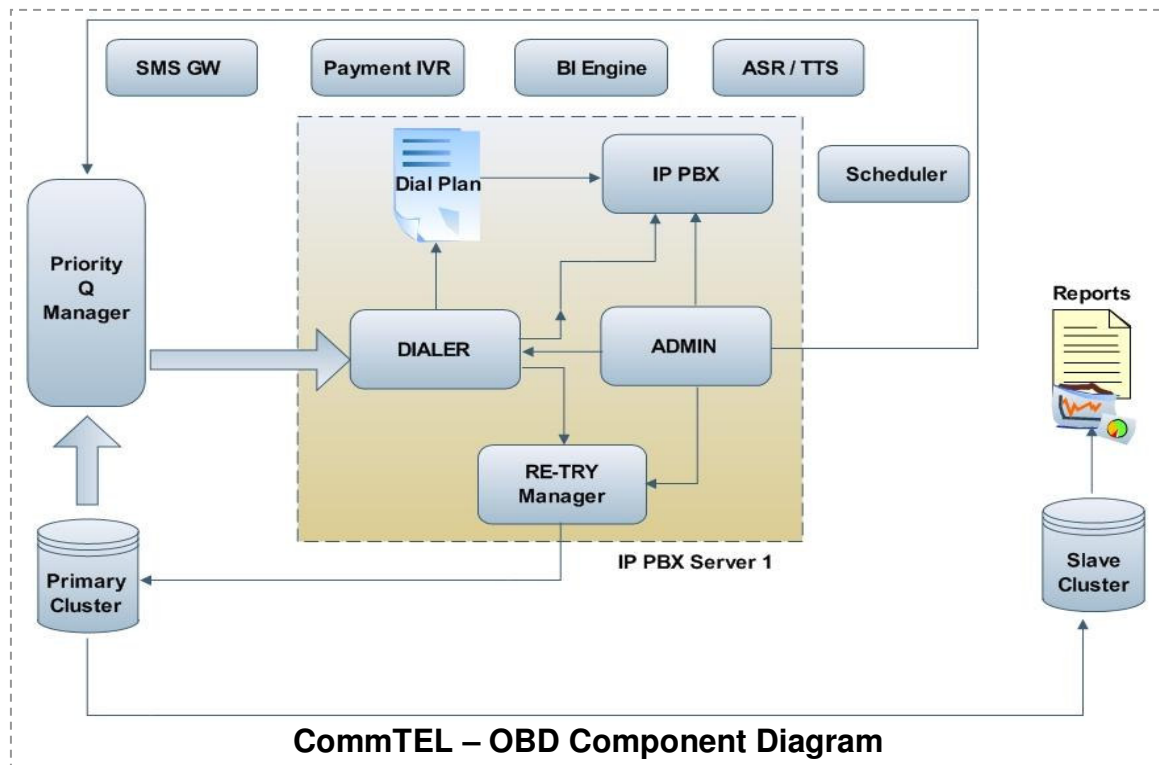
SMS GW

Payment IVR

BI Engine

ASR / TTS

Dial Plan

IP PBX

Scheduler

Priority Q Manager

DIALER

ADMIN

Reports

RE-TRY Manager

Primary Cluster

IP PBX Server 1

Slave Cluster

CommTEL – OBD Component Diagram